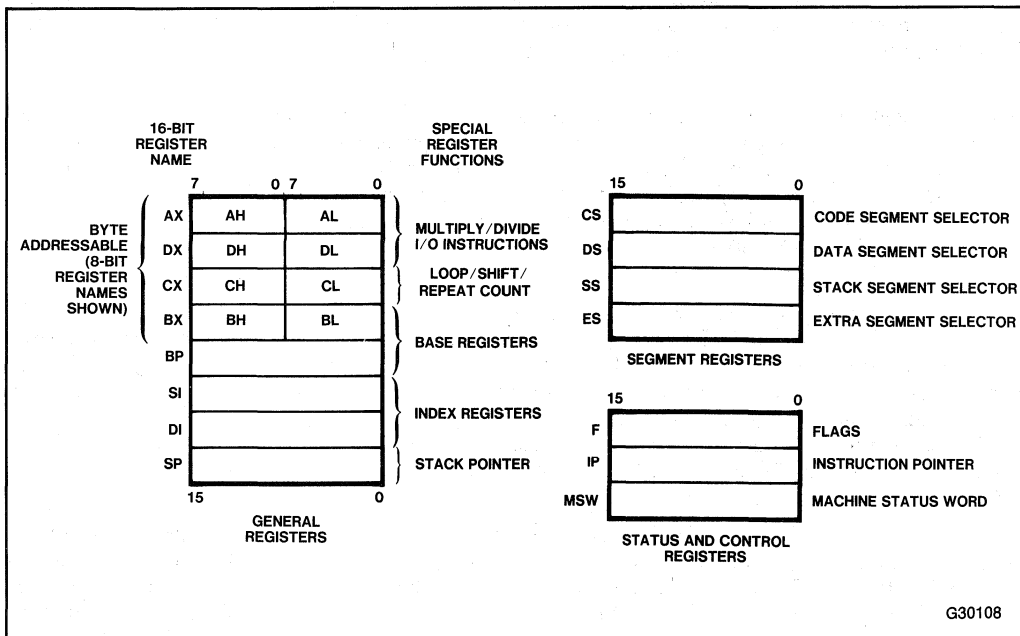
16-BIT REGISTER NAME

SPECIAL REGISTER FUNCTIONS

7 0 7 0

BYTE ADDRESSABLE (8-BIT REGISTER NAMES SHOWN)

| | | |
|---|---|---|
| AX | AH | AL |
| DX | DH | DL |
| CX | CH | CL |
| BX | BH | BL |
| BP | | |
| SI | | |
| DI | | |
| SP | | |

15 0

GENERAL REGISTERS

MULTIPLY/DIVIDE I/O INSTRUCTIONS

LOOP/SHIFT/ REPEAT COUNT

BASE REGISTERS

INDEX REGISTERS

STACK POINTER

15 0

| | | |
|---|---|---|
| CS | | CODE SEGMENT SELECTOR |
| DS | | DATA SEGMENT SELECTOR |
| SS | | STACK SEGMENT SELECTOR |
| ES | | EXTRA SEGMENT SELECTOR |

SEGMENT REGISTERS

15 0

| | | |
|---|---|---|
| F | | FLAGS |
| IP | | INSTRUCTION POINTER |
| MSW | | MACHINE STATUS WORD |

STATUS AND CONTROL REGISTERS

G30108